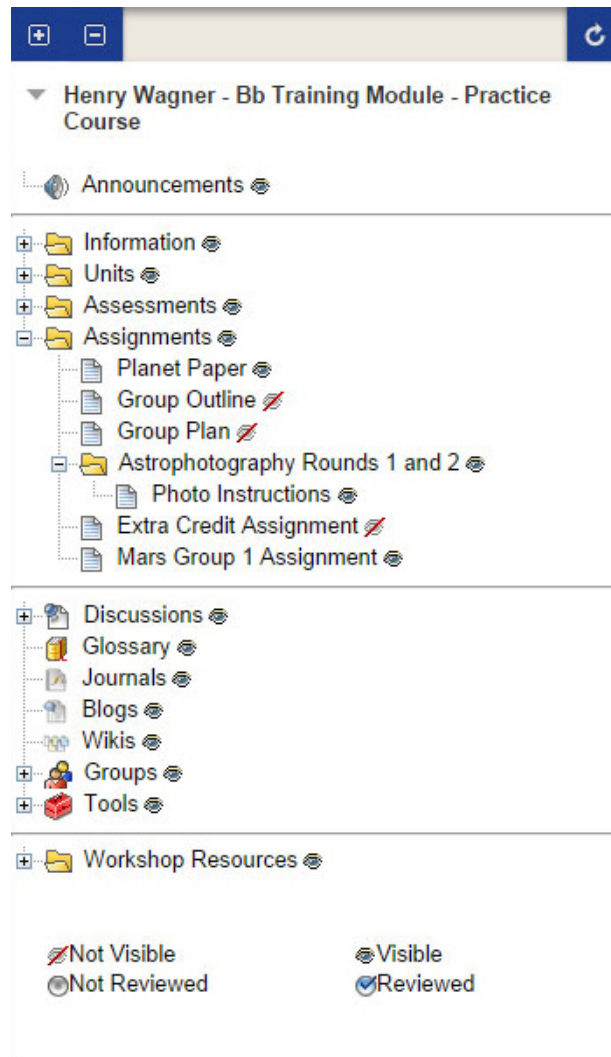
Henry Wagner - Bb Training Module - Practice Course

Announcements

Information
Units
Assessments
Assignments
Planet Paper
Group Outline
Group Plan
Astrophotography Rounds 1 and 2
Photo Instructions
Extra Credit Assignment
Mars Group 1 Assignment

Discussions
Glossary
Journals
Blogs
Wikis
Groups
Tools

Workshop Resources

Not Visible
Visible
Not Reviewed
Reviewed